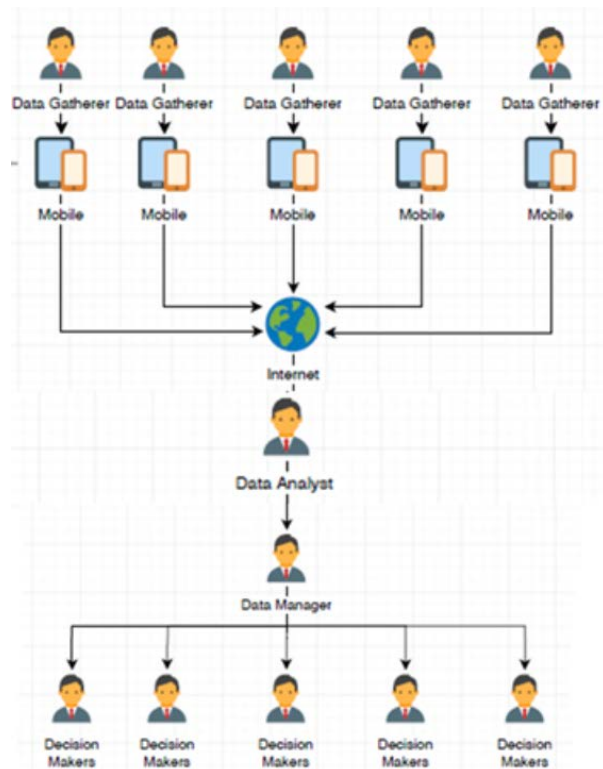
Data Gatherer Data Gatherer Data Gatherer Data Gatherer Data Gatherer

Mobile Mobile Mobile Mobile Mobile

Internet

Data Analyst

Data Manager

Decision Makers Decision Makers Decision Makers Decision Makers Decision Makers